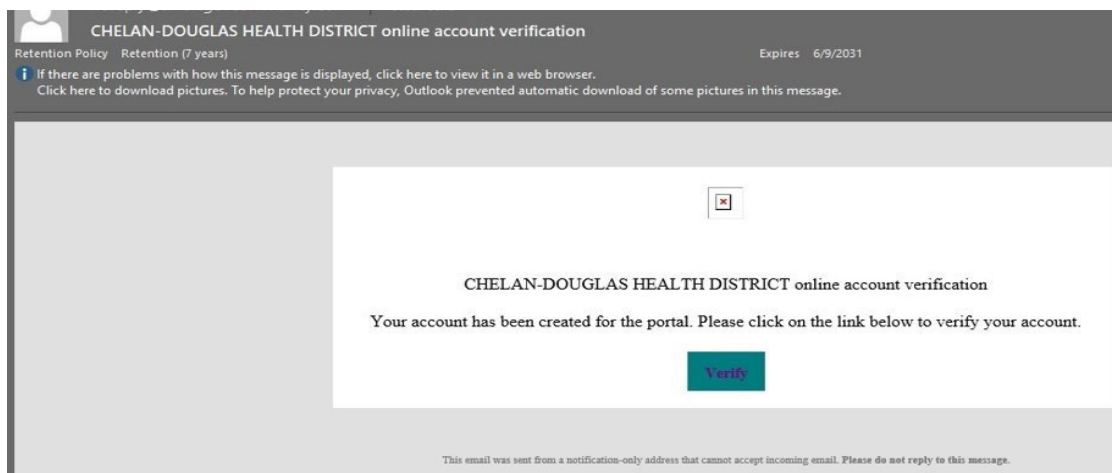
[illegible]

CHELAN-DOUGLAS HEALTH DISTRICT online account verification

Retention Policy Retention (7 years)

Expires 6/9/2031

If there are problems with how this message is displayed, click here to view it in a web browser.
Click here to download pictures. To help protect your privacy, Outlook prevented automatic download of some pictures in this message.

CHELAN-DOUGLAS HEALTH DISTRICT online account verification

Your account has been created for the portal. Please click on the link below to verify your account.

Verify

This email was sent from a notification-only address that cannot accept incoming email. Please do not reply to this message.